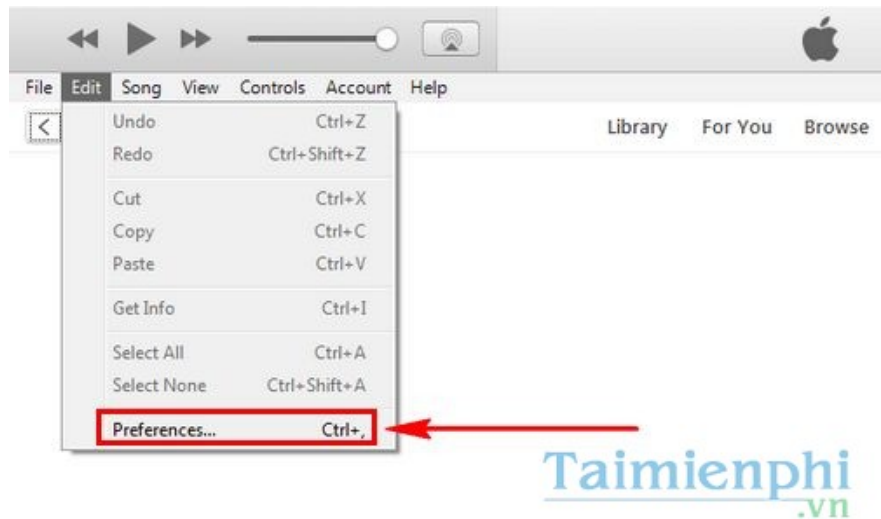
File Edit Song View Controls Account Help

<

Undo Ctrl+Z
Redo Ctrl+Shift+Z

Cut Ctrl+X
Copy Ctrl+C
Paste Ctrl+V

Get Info Ctrl+I

Select All Ctrl+A
Select None Ctrl+Shift+A

Preferences... Ctrl+,

Library For You Browse

Taimienphi
.vn